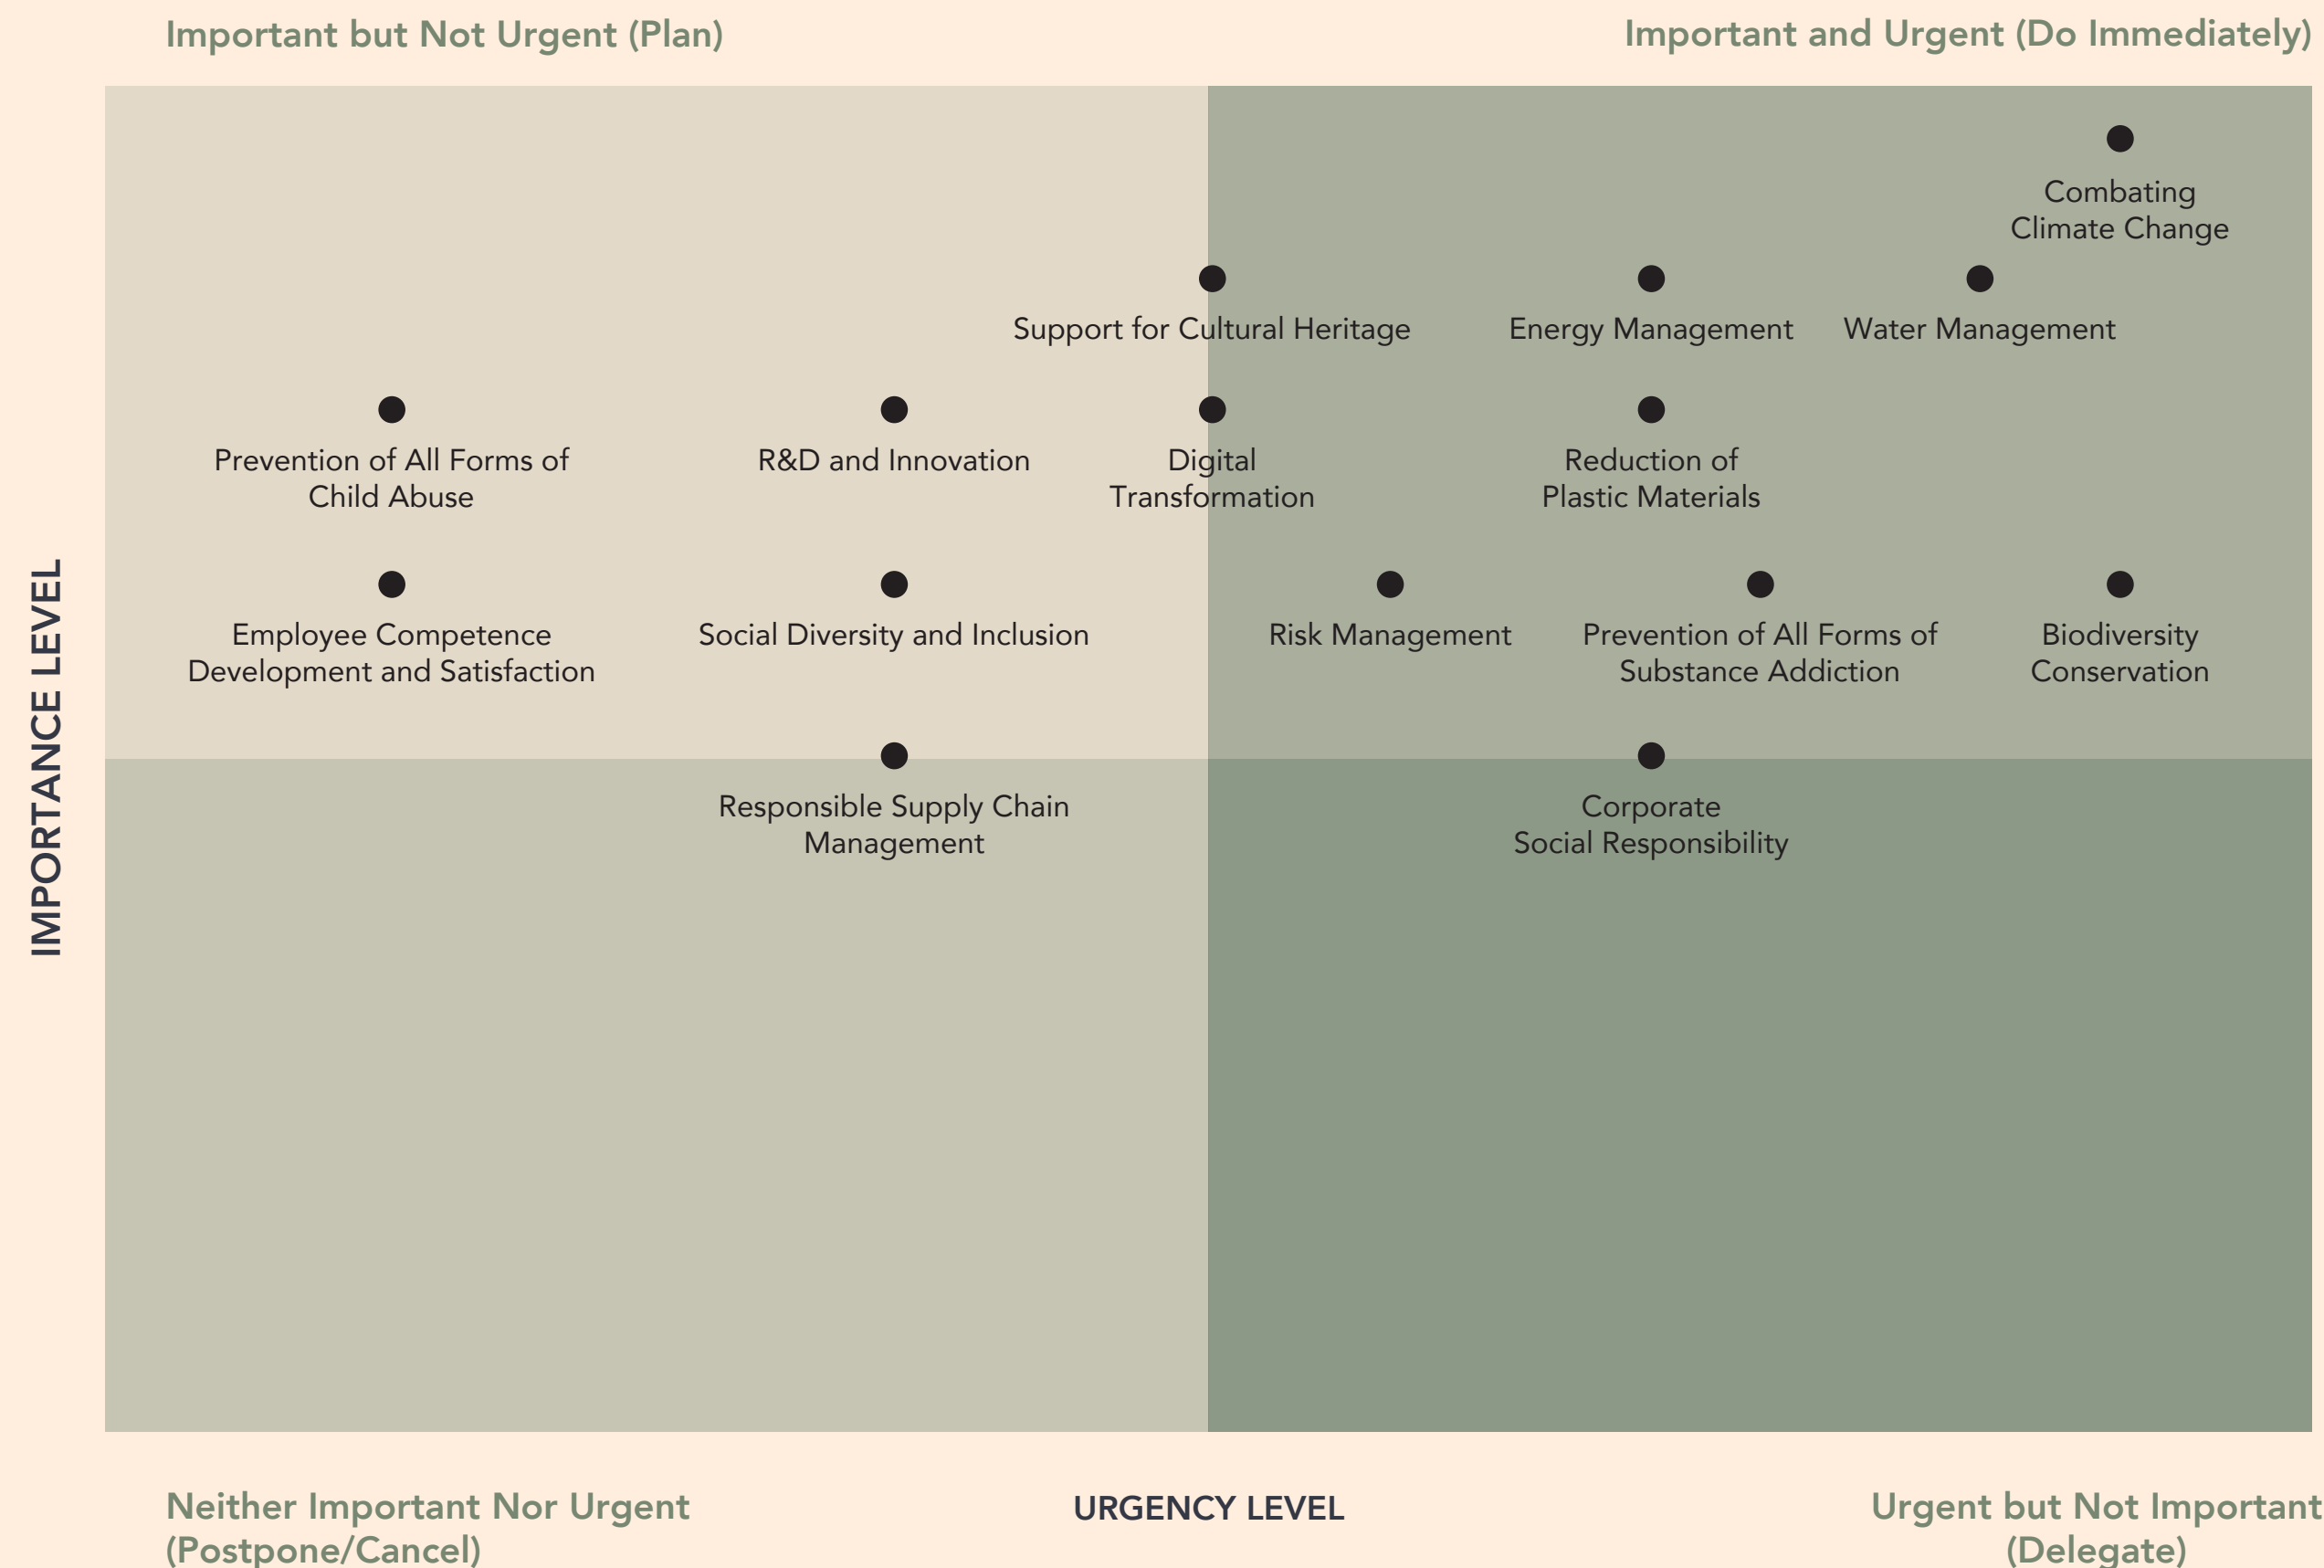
Important but Not Urgent (Plan)

Important and Urgent (Do Immediately)

Combating Climate Change

Support for Cultural Heritage

Energy Management

Water Management

Prevention of All Forms of Child Abuse

R&D and Innovation

Digital Transformation

Reduction of Plastic Materials

Employee Competence Development and Satisfaction

Social Diversity and Inclusion

Risk Management

Prevention of All Forms of Substance Addiction

Biodiversity Conservation

Responsible Supply Chain Management

Corporate Social Responsibility

IMPORTANCE LEVEL

Neither Important Nor Urgent (Postpone/Cancel)

URGENCY LEVEL

Urgent but Not Important (Delegate)